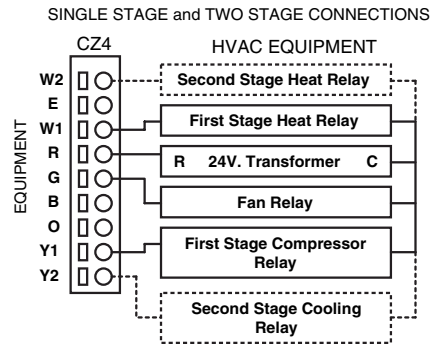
SINGLE STAGE and TWO STAGE CONNECTIONS

CZ4

HVAC EQUIPMENT

EQUIPMENT

W2
E
W1
R
G
B
O
Y1
Y2

Second Stage Heat Relay

First Stage Heat Relay

R 24V. Transformer C

Fan Relay

First Stage Compressor Relay

Second Stage Cooling Relay